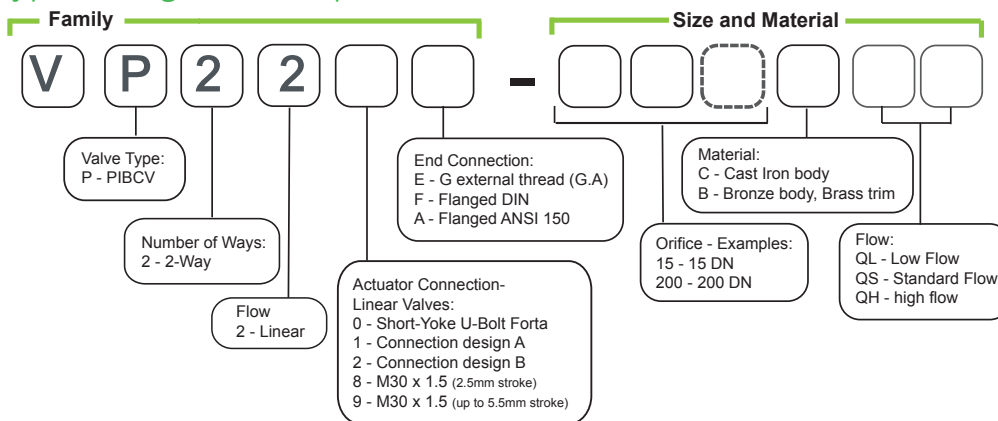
Family

Size and Material

V P 2 2 -

Valve Type:
P - PIBCV

Number of Ways:
2 - 2-Way

Flow
2 - Linear

Actuator Connection-
Linear Valves:
0 - Short-Yoke U-Bolt Forta
1 - Connection design A
2 - Connection design B
8 - M30 x 1.5 (2.5mm stroke)
9 - M30 x 1.5 (up to 5.5mm stroke)

End Connection:
E - G external thread (G.A)
F - Flanged DIN
A - Flanged ANSI 150

Orifice - Examples:
15 - 15 DN
200 - 200 DN

Material:
C - Cast Iron body
B - Bronze body, Brass trim

Flow:
QL - Low Flow
QS - Standard Flow
QH - high flow